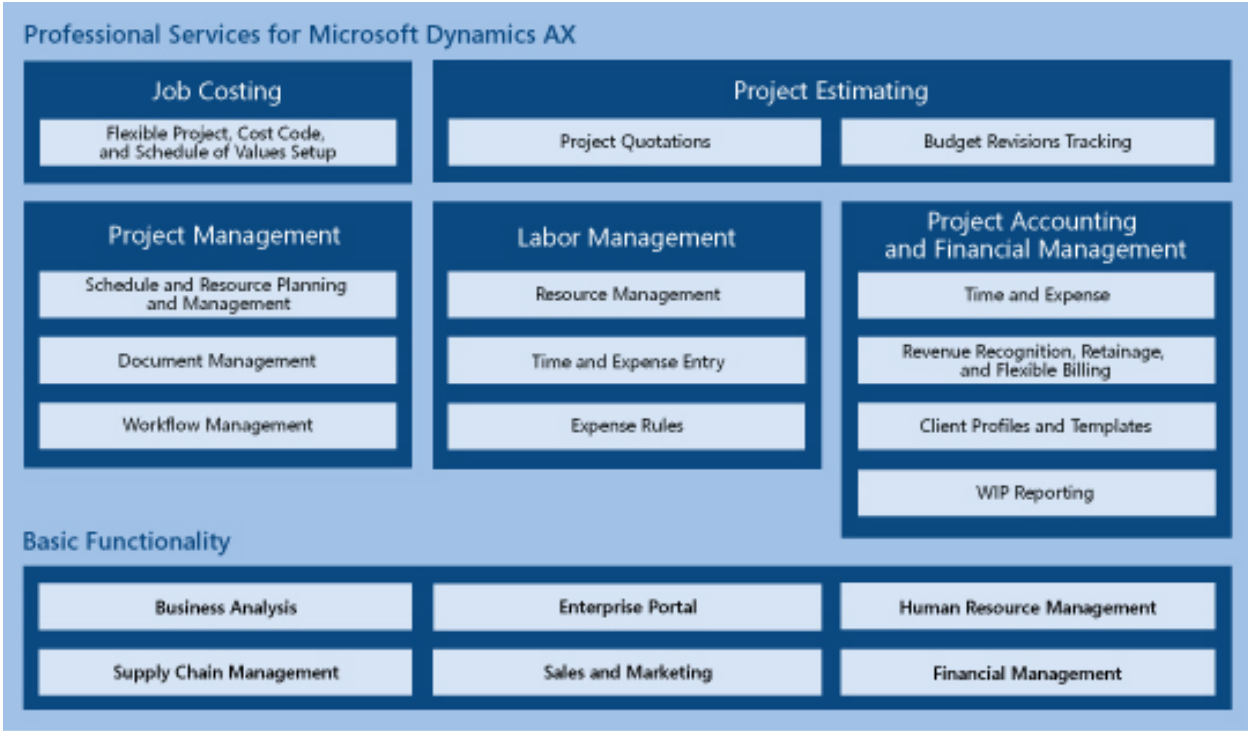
Professional Services for Microsoft Dynamics AX

Job Costing

Flexible Project, Cost Code, and Schedule of Values Setup

Project Estimating

Project Quotations

Budget Revisions Tracking

Project Management

Schedule and Resource Planning and Management

Document Management

Workflow Management

Labor Management

Resource Management

Time and Expense Entry

Expense Rules

Project Accounting and Financial Management

Time and Expense

Revenue Recognition, Retainage, and Flexible Billing

Client Profiles and Templates

WIP Reporting

Basic Functionality

Business Analysis

Enterprise Portal

Human Resource Management

Supply Chain Management

Sales and Marketing

Financial Management